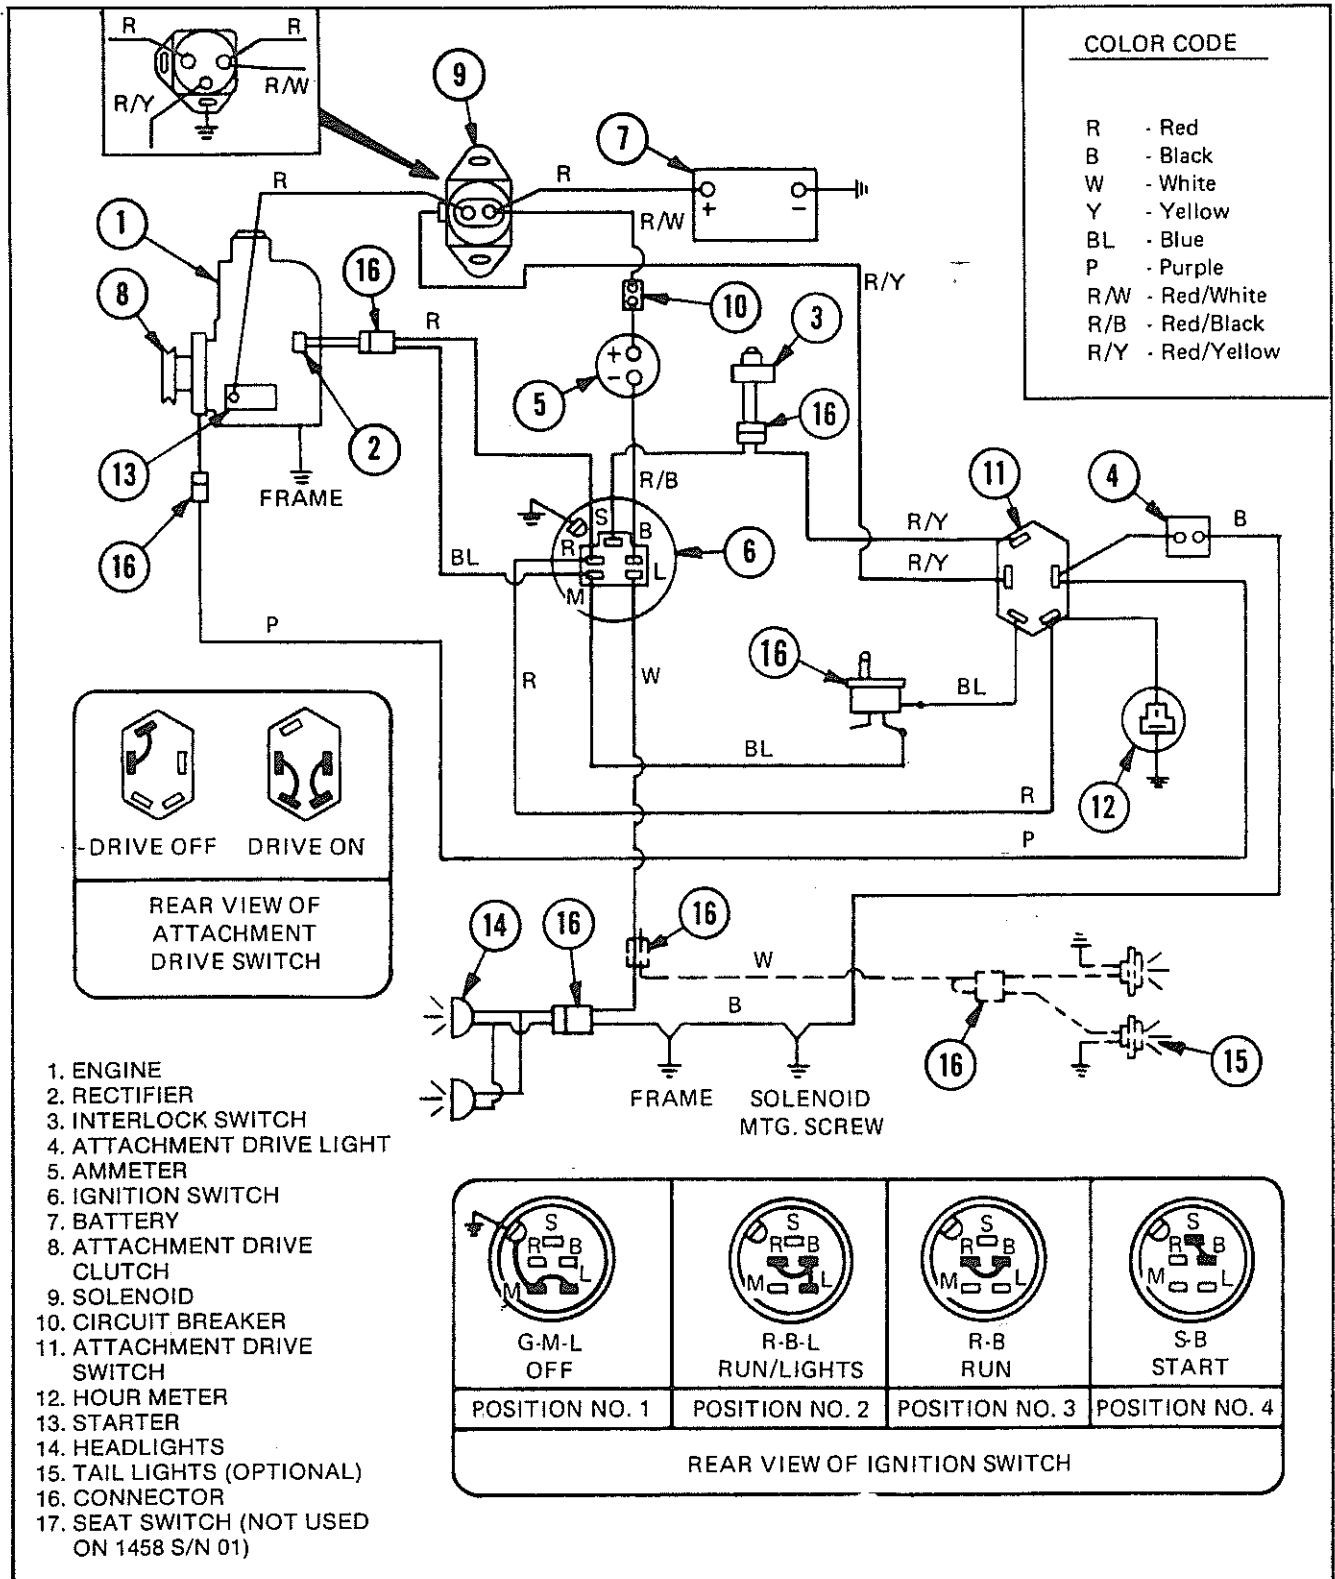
R R
R/W
R/Y

9

7

R
R/W

1

8

16
R

10

3

R/Y

5

16

13

2

FRAME

16

R/B
S B
R L
M

6

BL

R/Y
R/Y

11

4

B

P

16

BL

R
W

BL

12

R
P

COLOR CODE

R - Red
B - Black
W - White
Y - Yellow
BL - Blue
P - Purple
R/W - Red/White
R/B - Red/Black
R/Y - Red/Yellow

DRIVE OFF DRIVE ON

REAR VIEW OF ATTACHMENT DRIVE SWITCH

14
16
16
W
B
16
15

FRAME
SOLENOID MTG. SCREW

1. ENGINE
2. RECTIFIER
3. INTERLOCK SWITCH
4. ATTACHMENT DRIVE LIGHT
5. AMMETER
6. IGNITION SWITCH
7. BATTERY
8. ATTACHMENT DRIVE CLUTCH
9. SOLENOID
10. CIRCUIT BREAKER
11. ATTACHMENT DRIVE SWITCH
12. HOUR METER
13. STARTER
14. HEADLIGHTS
15. TAIL LIGHTS (OPTIONAL)
16. CONNECTOR
17. SEAT SWITCH (NOT USED ON 1458 S/N 01)

| S R B L M G-M-L OFF | S R B M L R-B-L RUN/LIGHTS | S R B M L R-B RUN | S R B M L S-B START |
|---|---|---|---|
| POSITION NO. 1 | POSITION NO. 2 | POSITION NO. 3 | POSITION NO. 4 |

REAR VIEW OF IGNITION SWITCH